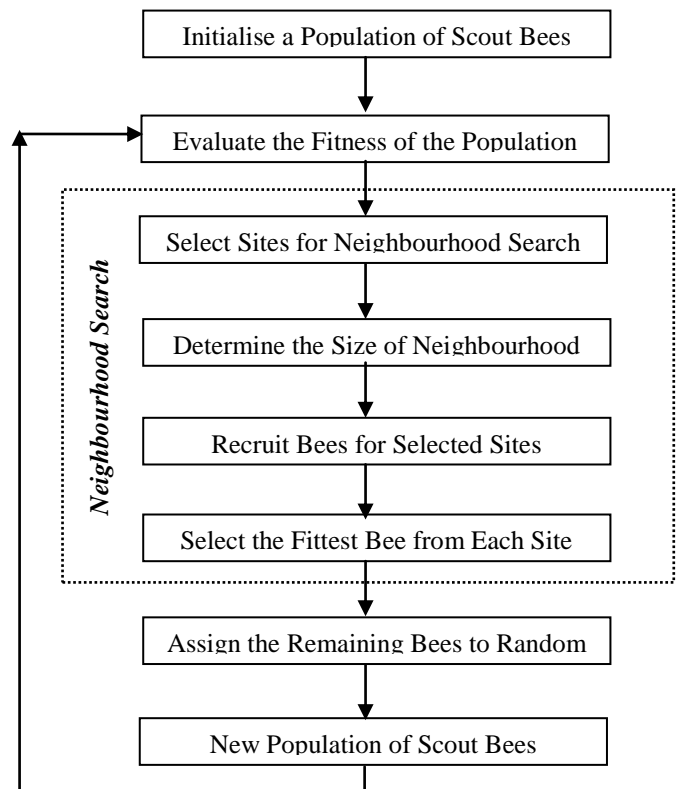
Initialise a Population of Scout Bees

Evaluate the Fitness of the Population

Neighbourhood Search

Select Sites for Neighbourhood Search

Determine the Size of Neighbourhood

Recruit Bees for Selected Sites

Select the Fittest Bee from Each Site

Assign the Remaining Bees to Random

New Population of Scout Bees